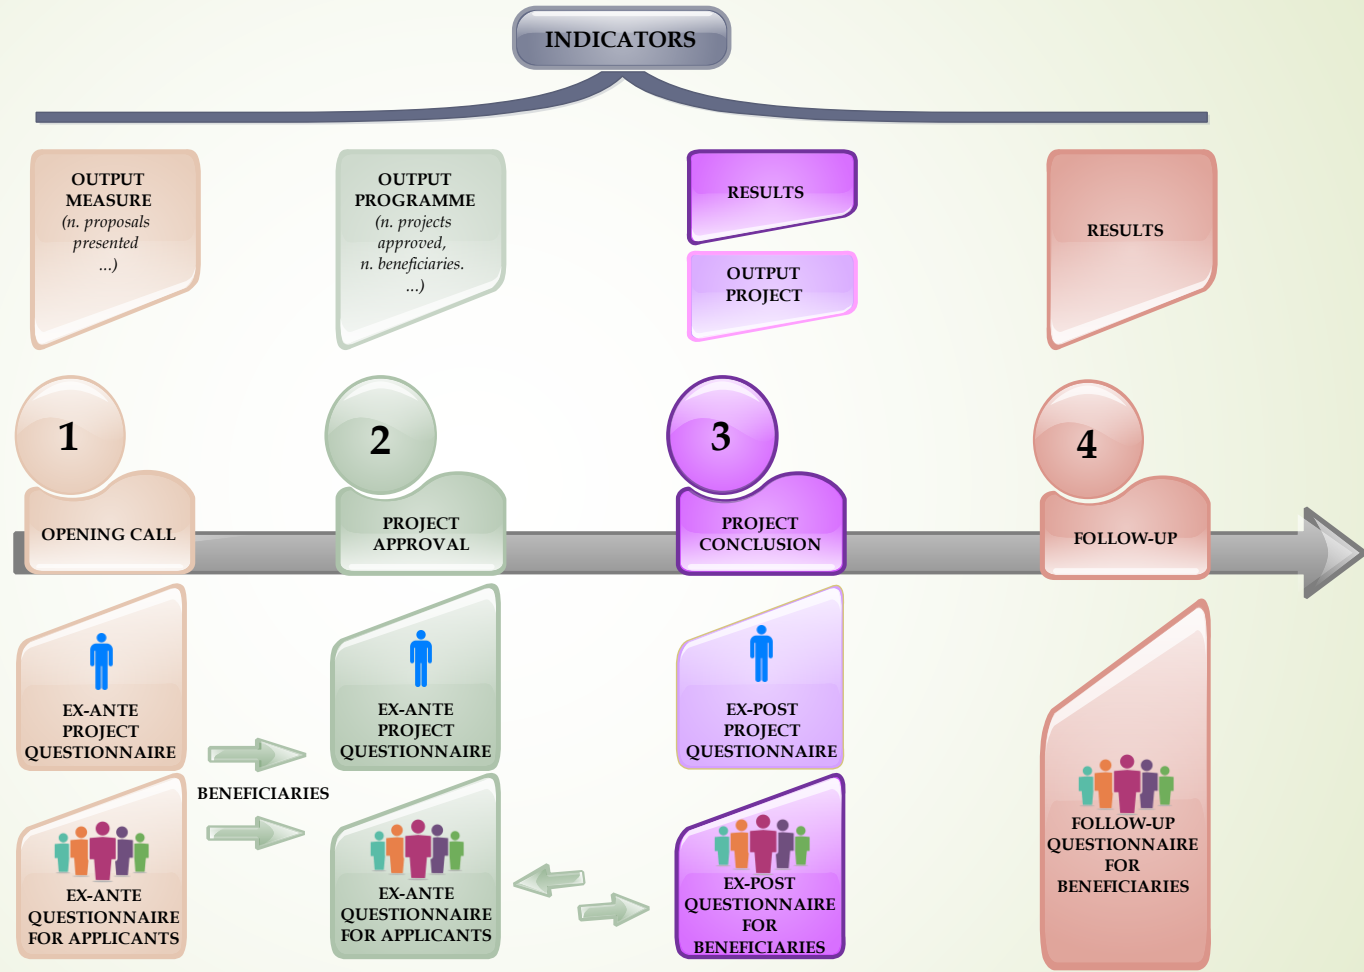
INDICATORS

OUTPUT MEASURE
(n. proposals presented ...)

OUTPUT PROGRAMME
(n. projects approved, n. beneficiaries. ...)

RESULTS

OUTPUT PROJECT

RESULTS

1
OPENING CALL

2
PROJECT APPROVAL

3
PROJECT CONCLUSION

4
FOLLOW-UP

EX-ANTE PROJECT QUESTIONNAIRE

EX-ANTE PROJECT QUESTIONNAIRE

EX-POST PROJECT QUESTIONNAIRE

BENEFICIARIES

EX-ANTE QUESTIONNAIRE FOR APPLICANTS

EX-ANTE QUESTIONNAIRE FOR APPLICANTS

EX-POST QUESTIONNAIRE FOR BENEFICIARIES

FOLLOW-UP QUESTIONNAIRE FOR BENEFICIARIES